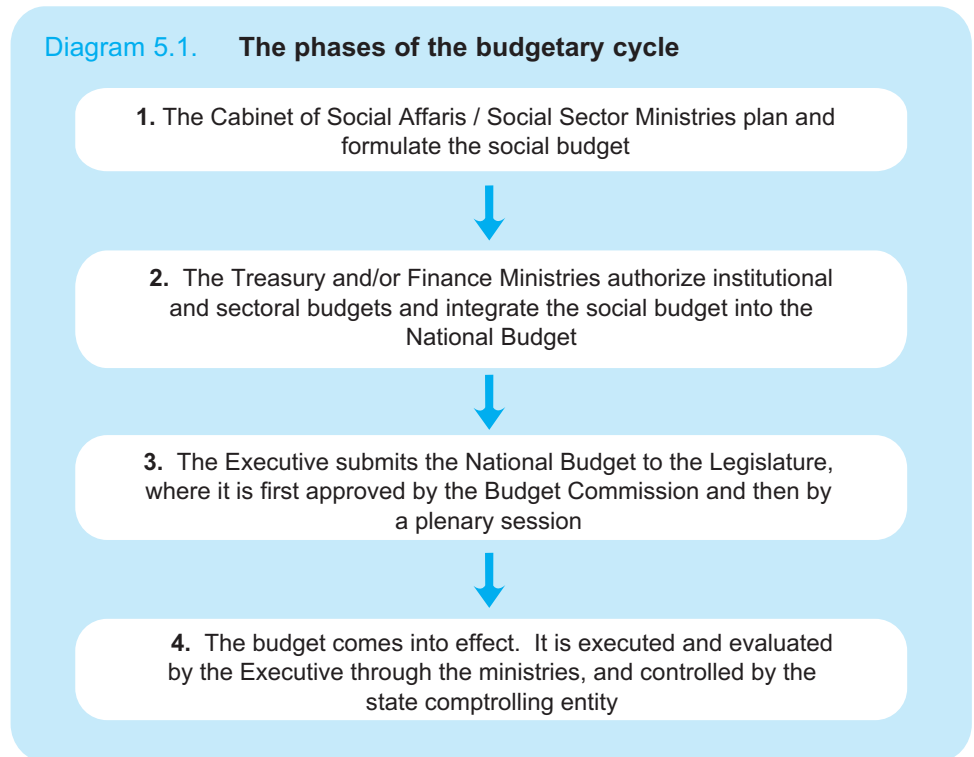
Diagram 5.1. **The phases of the budgetary cycle**

**1.** The Cabinet of Social Affaris / Social Sector Ministries plan and formulate the social budget

**2.** The Treasury and/or Finance Ministries authorize institutional and sectoral budgets and integrate the social budget into the National Budget

**3.** The Executive submits the National Budget to the Legislature, where it is first approved by the Budget Commission and then by a plenary session

**4.** The budget comes into effect. It is executed and evaluated by the Executive through the ministries, and controlled by the state comptrolling entity